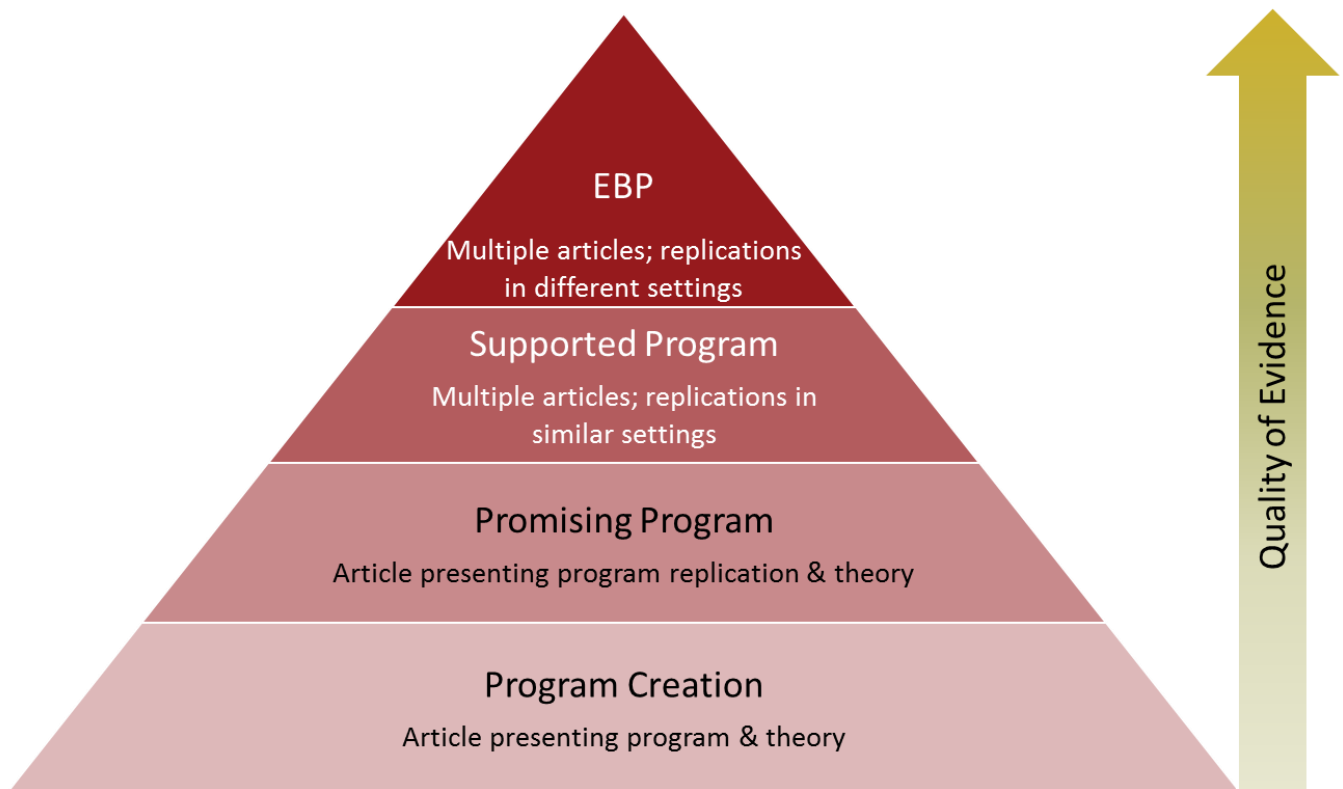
EBP

Multiple articles; replications in different settings

Supported Program

Multiple articles; replications in similar settings

Promising Program

Article presenting program replication & theory

Program Creation

Article presenting program & theory

Quality of Evidence